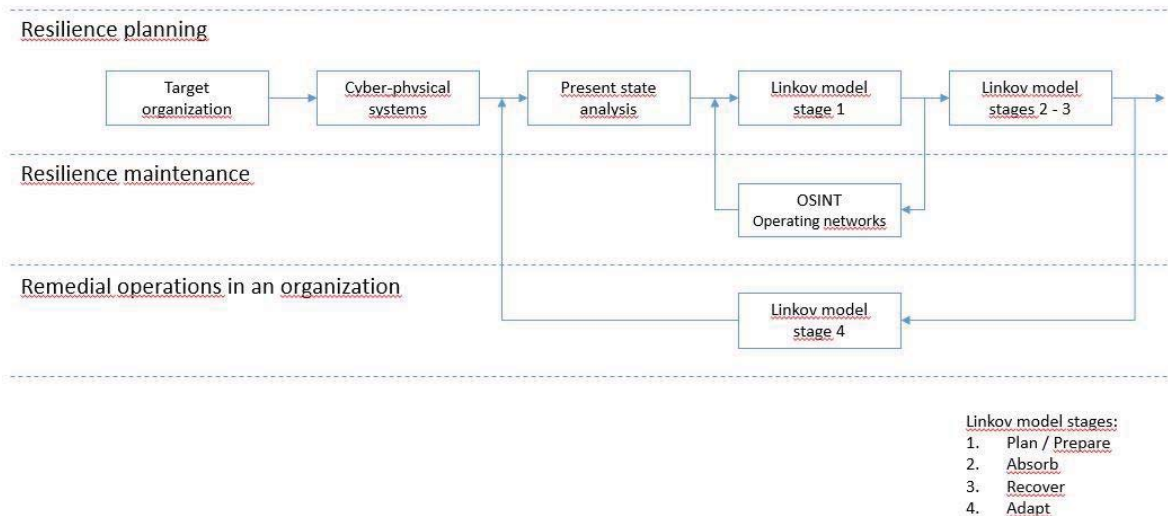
Resilience planning

Target organization

Cyber-physical systems

Present state analysis

Linkov model stage 1

Linkov model stages 2 - 3

Resilience maintenance

OSINT
Operating networks

Remedial operations in an organization

Linkov model stage 4

Linkov model stages:
1. Plan / Prepare
2. Absorb
3. Recover
4. Adapt